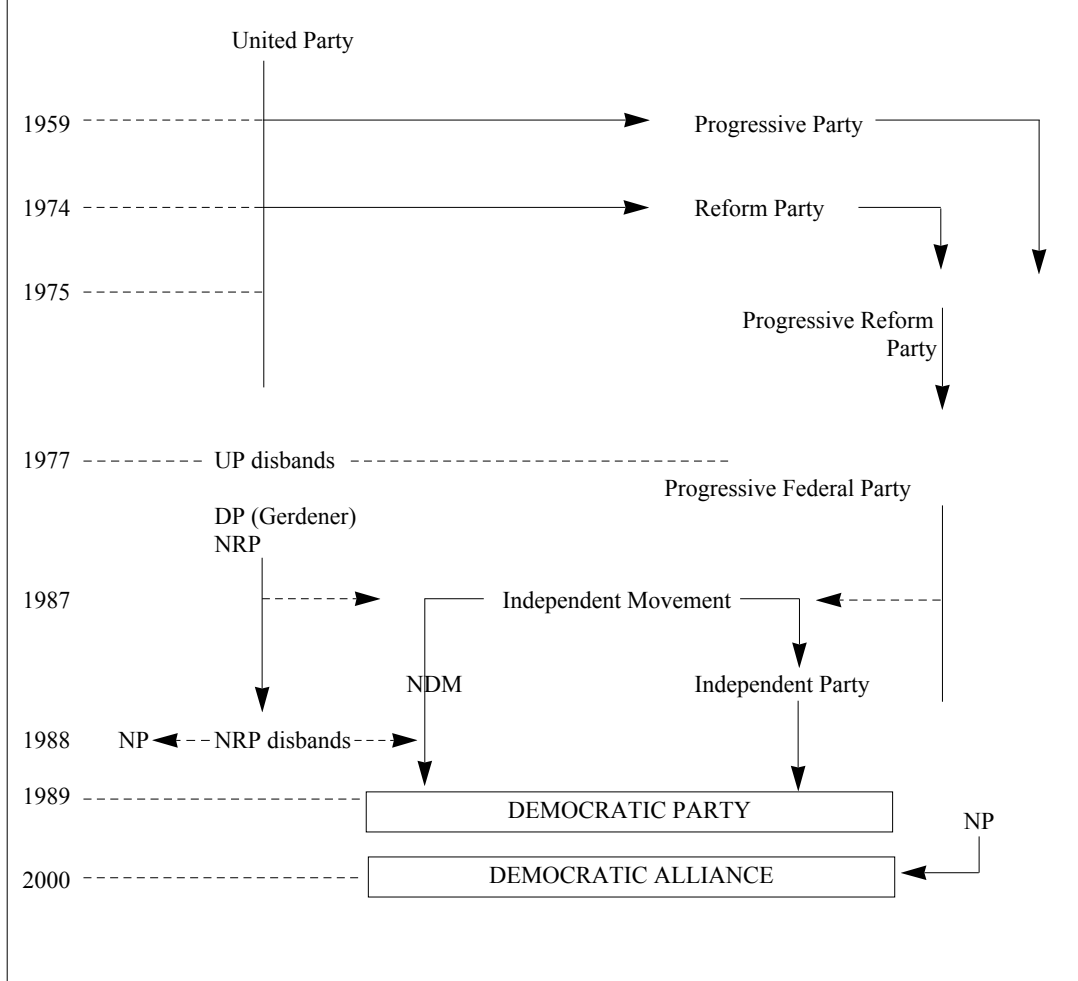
United Party

1959 Progressive Party

1974 Reform Party

1975

Progressive Reform Party

1977 UP disbands

Progressive Federal Party

DP (Gerdener)
NRP

1987 Independent Movement

NDM

Independent Party

1988 NP NRP disbands

1989 DEMOCRATIC PARTY

NP

2000 DEMOCRATIC ALLIANCE